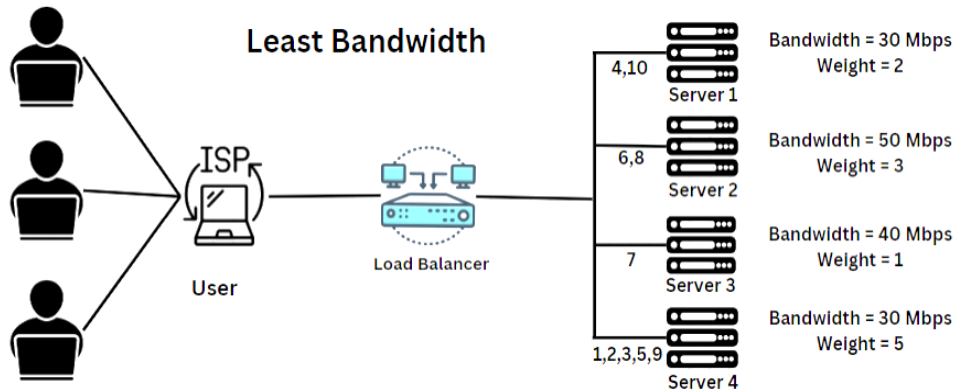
Least Bandwidth

ISP

User

Load Balancer

4,10

Server 1

Bandwidth = 30 Mbps
Weight = 2

6,8

Server 2

Bandwidth = 50 Mbps
Weight = 3

7

Server 3

Bandwidth = 40 Mbps
Weight = 1

1,2,3,5,9

Server 4

Bandwidth = 30 Mbps
Weight = 5